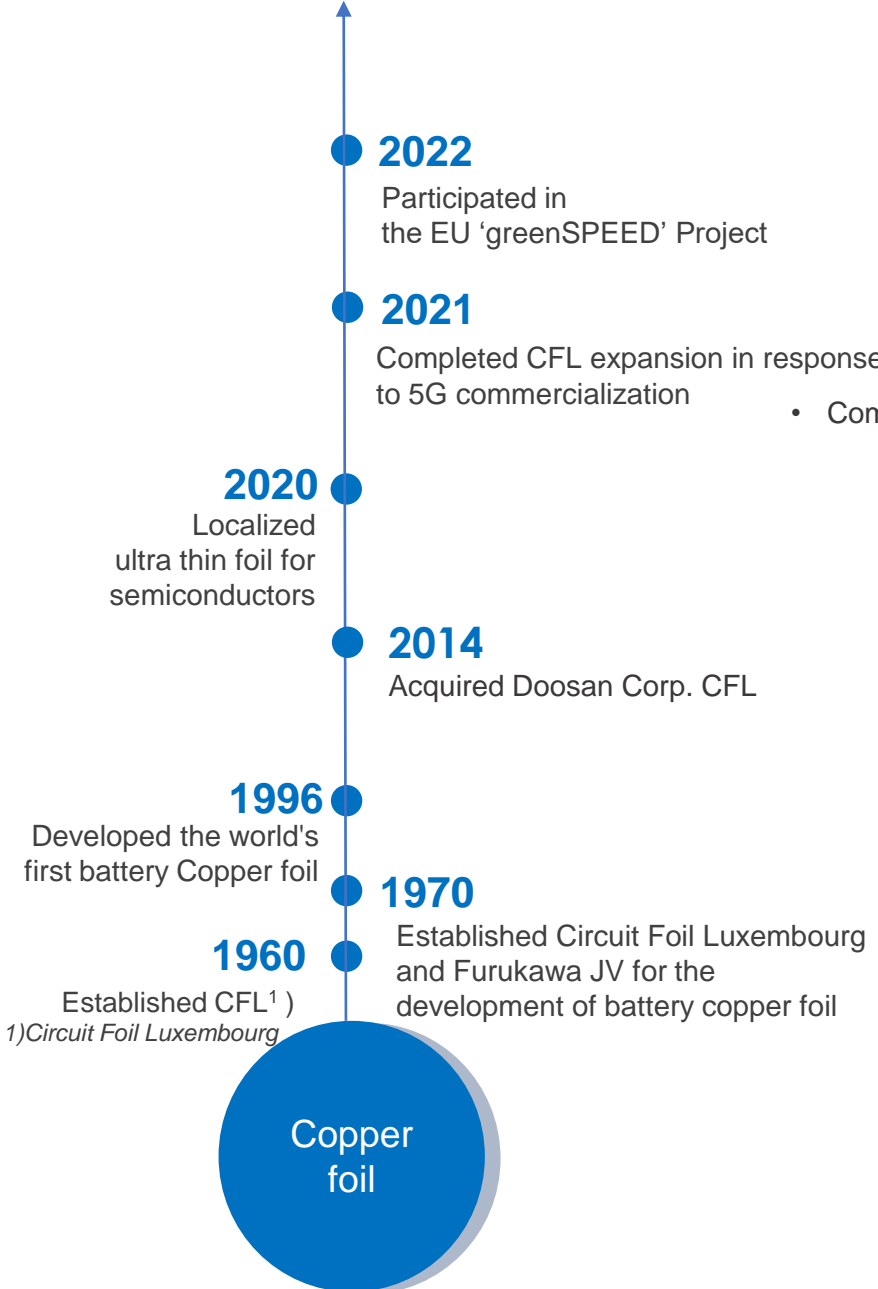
2022
Participated in the EU 'greenSPEED' Project

2021
Completed CFL expansion in response to 5G commercialization

• Com

2020
Localized ultra thin foil for semiconductors

2014
Acquired Doosan Corp. CFL

1996
Developed the world's first battery Copper foil

1970
Established Circuit Foil Luxembourg and Furukawa JV for the development of battery copper foil

1960
Established CFL$^{1}$ )
1)Circuit Foil Luxembourg

Copper foil